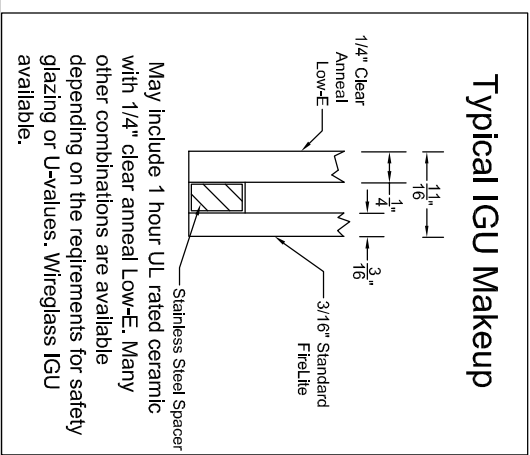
Typical IGU Makeup

$1\frac{1}{16}$"

$\frac{1}{4}$"

$\frac{3}{16}$"

1/4" Clear Anneal Low-E

3/16" Standard FireLite

Stainless Steel Spacer

May include 1 hour UL rated ceramic with 1/4" clear anneal Low-E. Many other combinations are available depending on the reqirements for safety glazing or U-values. Wireglass IGU available.